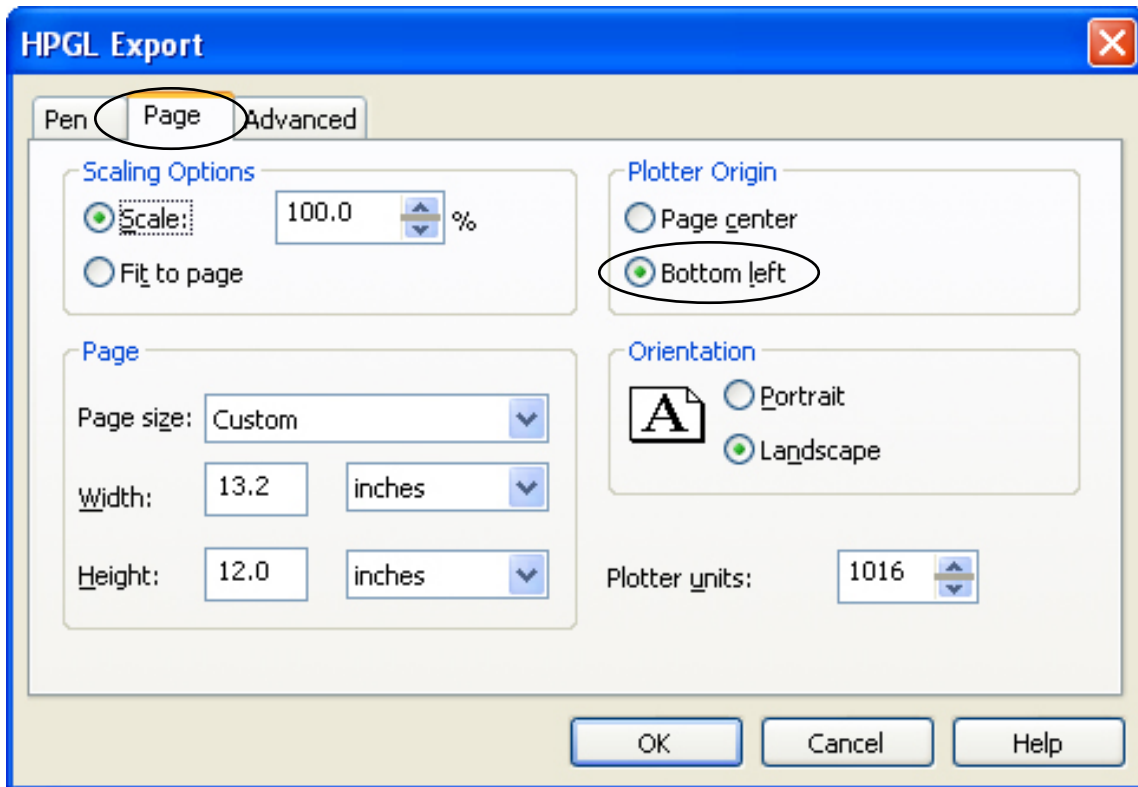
HPGL Export

Pen Page Advanced

Scaling Options

Scale: 100.0 %

Fit to page

Plotter Origin

Page center

Bottom left

Page

Page size: Custom

Width: 13.2 inches

Height: 12.0 inches

Orientation

A

Portrait

Landscape

Plotter units: 1016

OK Cancel Help